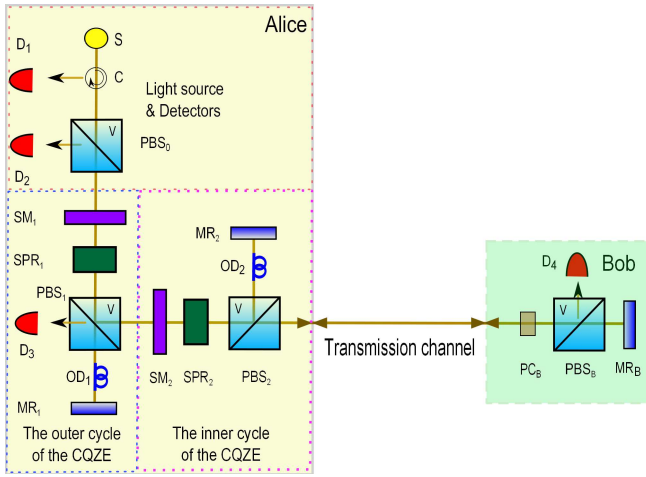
Alice

S

$D_1$

C

Light source & Detectors

V

$PBS_0$

$D_2$

$SM_1$

$MR_2$

$OD_2$

$SPR_1$

$PBS_1$

V

V

$D_3$

$OD_1$

$SM_2$

$SPR_2$

$PBS_2$

$MR_1$

Transmission channel

$D_4$

Bob

V

$PC_B$

$PBS_B$

$MR_B$

The outer cycle of the CQZE

The inner cycle of the CQZE